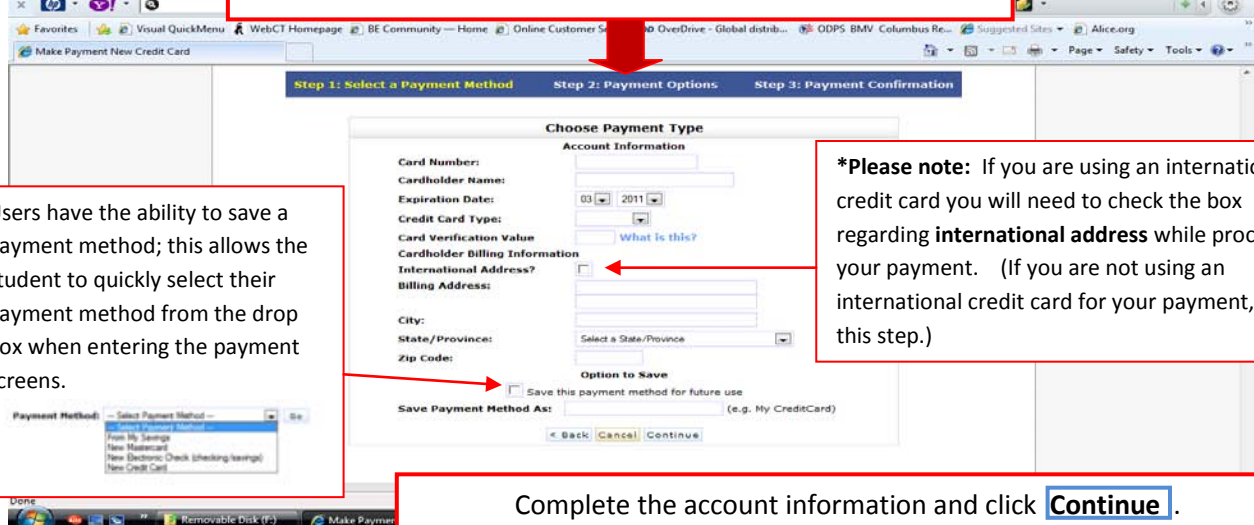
Favorites | Visual QuickMenu | WebCT Homepage | BE Community — Home | Online Customer S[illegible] | OverDrive - Global distrib... | ODPS BMV Columbus Re... | Suggested Sites | Alice.org

Make Payment New Credit Card

Page ▾ Safety ▾ Tools ▾

Step 1: Select a Payment Method | Step 2: Payment Options | Step 3: Payment Confirmation

Choose Payment Type

Account Information

Card Number:

Cardholder Name:

Expiration Date: 03 2011

Credit Card Type:

Card Verification Value What is this?

Cardholder Billing Information

International Address?

Billing Address:

City:

State/Province: Select a State/Province

Zip Code:

Option to Save

Save this payment method for future use

Save Payment Method As: (e.g. My CreditCard)

< Back Cancel Continue

*Please note: If you are using an internatio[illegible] credit card you will need to check the box regarding **international address** while proc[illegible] your payment. (If you are not using an international credit card for your payment, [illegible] this step.)

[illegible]sers have the ability to save a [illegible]ayment method; this allows the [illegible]tudent to quickly select their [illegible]ayment method from the drop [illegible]ox when entering the payment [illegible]creens.

Payment Method: -- Select Payment Method -- Go

-- Select Payment Method --
From My Savings
New Mastercard
New Electronic Check (checking/savings)
New Credit Card

Done

Removable Disk (F:) | Make Paymen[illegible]

Complete the account information and click **Continue**.